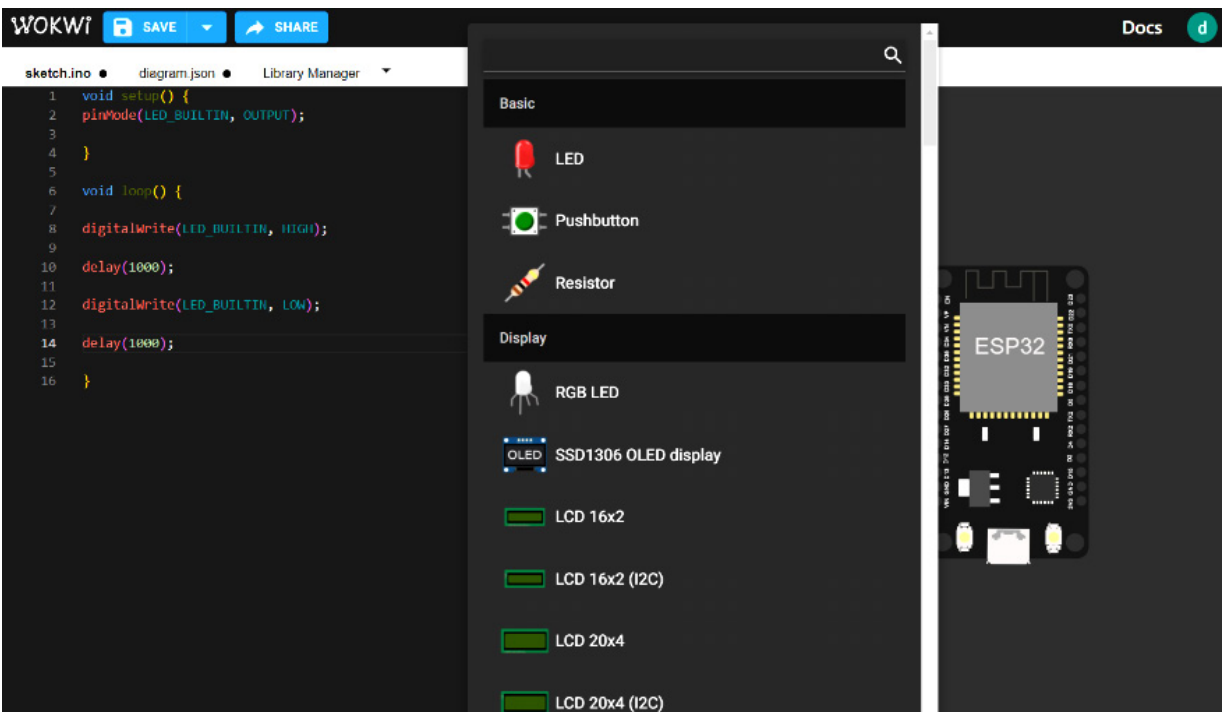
WOKWi SAVE SHARE Docs d

sketch.ino ● diegram.json ● Library Manager

1 void setup() {
2 pinMode(LED_BUILTIN, OUTPUT);
3
4 }
5
6 void loop() {
7
8 digitalWrite(LED_BUILTIN, HIGH);
9
10 delay(1000);
11
12 digitalWrite(LED_BUILTIN, LOW);
13
14 delay(1000);
15
16 }

Basic

LED

Pushbutton

Resistor

Display

RGB LED

OLED SSD1306 OLED display

LCD 16x2

LCD 16x2 (I2C)

LCD 20x4

LCD 20x4 (I2C)

ESP32